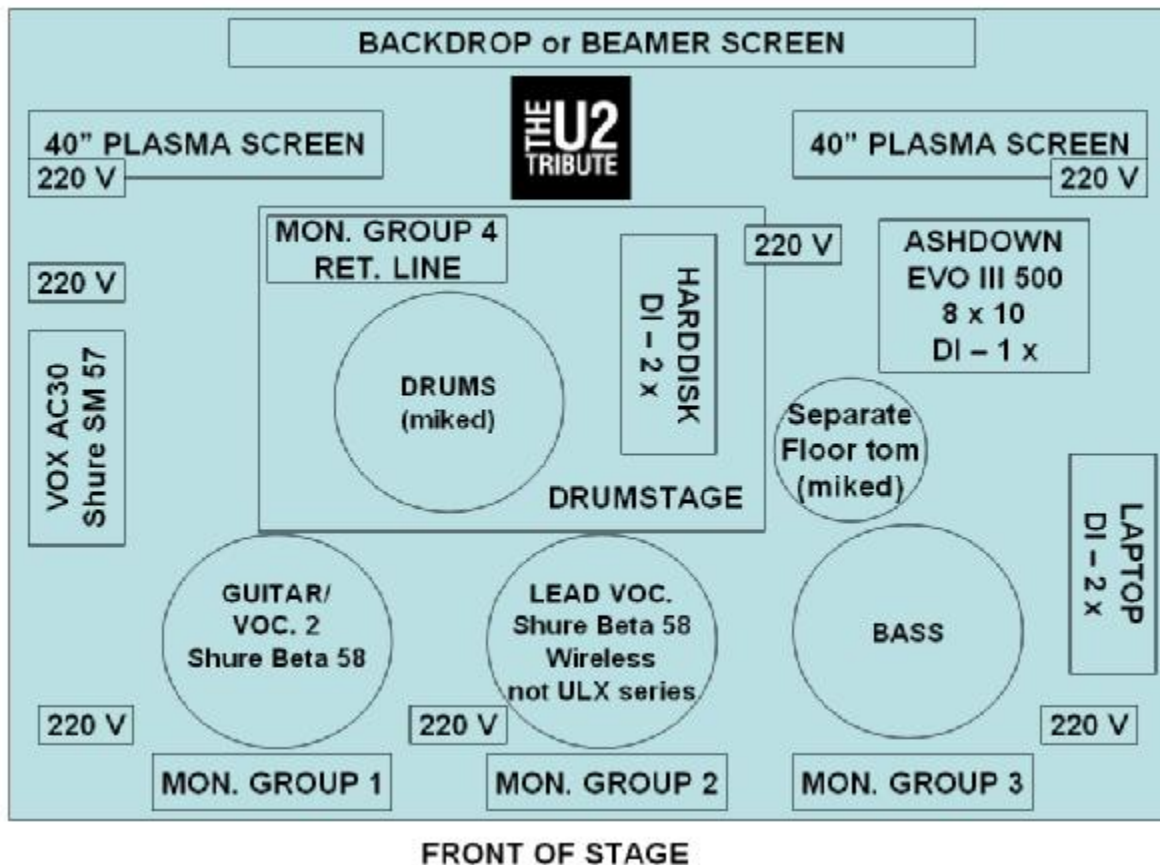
BACKDROP or BEAMER SCREEN

THE U2 TRIBUTE

40" PLASMA SCREEN
220 V

40" PLASMA SCREEN
220 V

MON. GROUP 4
RET. LINE

220 V

HARDDISK
DI – 2 x

ASHDOWN
EVO III 500
8 x 10
DI – 1 x

220 V

VOX AC30
Shure SM 57

DRUMS
(miked)

DRUMSTAGE

Separate
Floor tom
(miked)

LAPTOP
DI – 2 x

GUITAR/
VOC. 2
Shure Beta 58

LEAD VOC.
Shure Beta 58
Wireless
not ULX series

BASS

220 V

220 V

220 V

MON. GROUP 1

MON. GROUP 2

MON. GROUP 3

FRONT OF STAGE